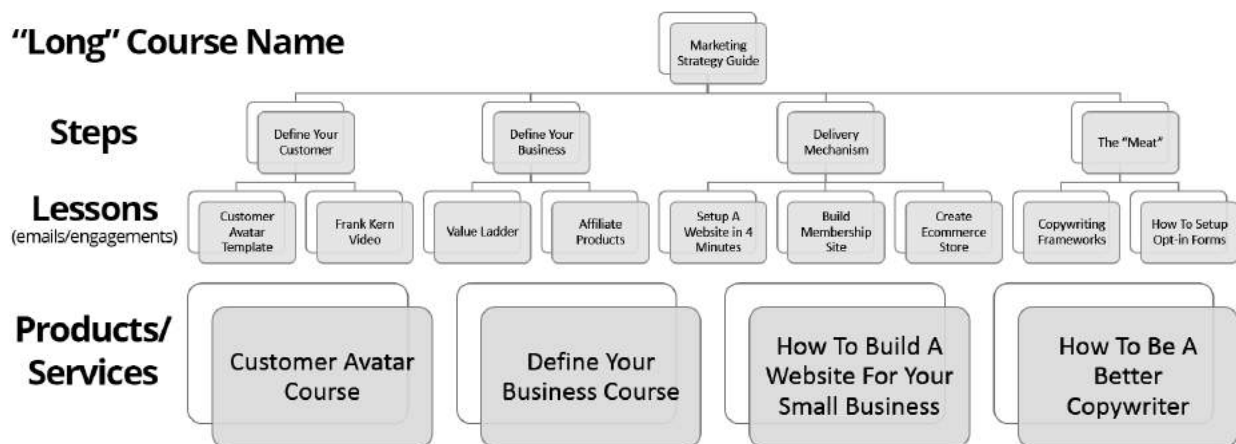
"Long" Course Name

Marketing Strategy Guide

Steps

Define Your Customer

Define Your Business

Delivery Mechanism

The "Meat"

Lessons
(emails/engagements)

Customer Avatar Template

Frank Kern Video

Value Ladder

Affiliate Products

Setup A Website in 4 Minutes

Build Membership Site

Create Ecommerce Store

Copywriting Frameworks

How To Setup Opt-in Forms

Products/ Services

Customer Avatar Course

Define Your Business Course

How To Build A Website For Your Small Business

How To Be A Better Copywriter